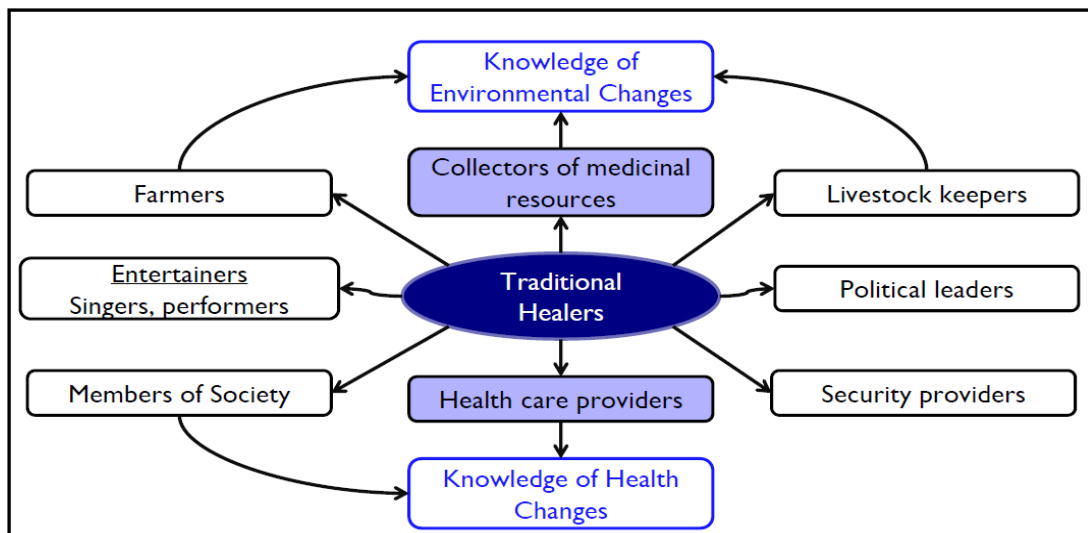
Knowledge of Environmental Changes

Collectors of medicinal resources

Farmers

Livestock keepers

Entertainers
Singers, performers

Traditional Healers

Political leaders

Members of Society

Health care providers

Security providers

Knowledge of Health Changes